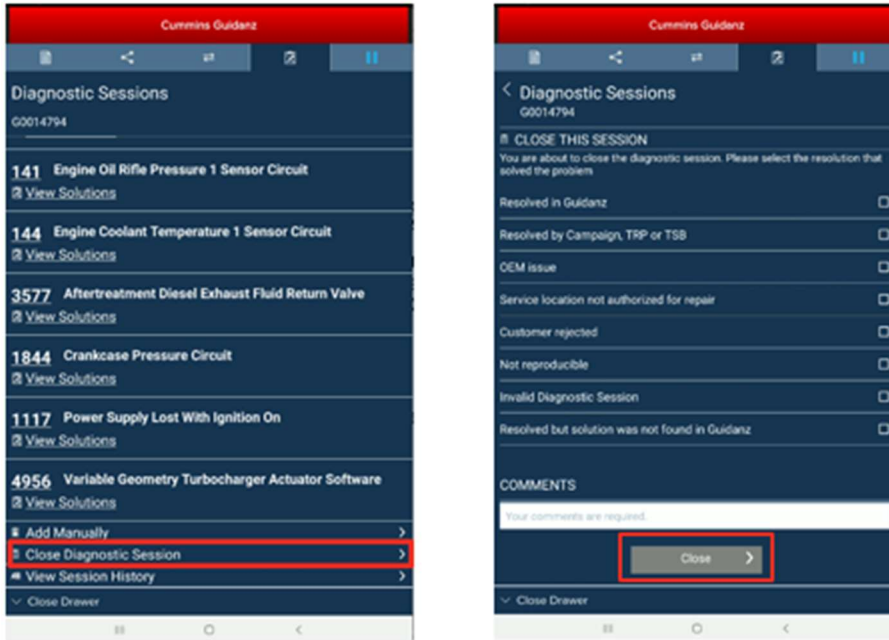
Cummins Guidanz

Diagnostic Sessions
G0014794

141 Engine Oil Rifle Pressure 1 Sensor Circuit
View Solutions

144 Engine Coolant Temperature 1 Sensor Circuit
View Solutions

3577 Aftertreatment Diesel Exhaust Fluid Return Valve
View Solutions

1844 Crankcase Pressure Circuit
View Solutions

1117 Power Supply Lost With Ignition On
View Solutions

4956 Variable Geometry Turbocharger Actuator Software
View Solutions

Add Manually
Close Diagnostic Session
View Session History
Close Drawer

Cummins Guidanz

Diagnostic Sessions
G0014794

CLOSE THIS SESSION
You are about to close the diagnostic session. Please select the resolution that solved the problem

Resolved in Guidanz
Resolved by Campaign, TRP or TSB
OEM issue
Service location not authorized for repair
Customer rejected
Not reproducible
Invalid Diagnostic Session
Resolved but solution was not found in Guidanz

COMMENTS
Your comments are required.
Close
Close Drawer